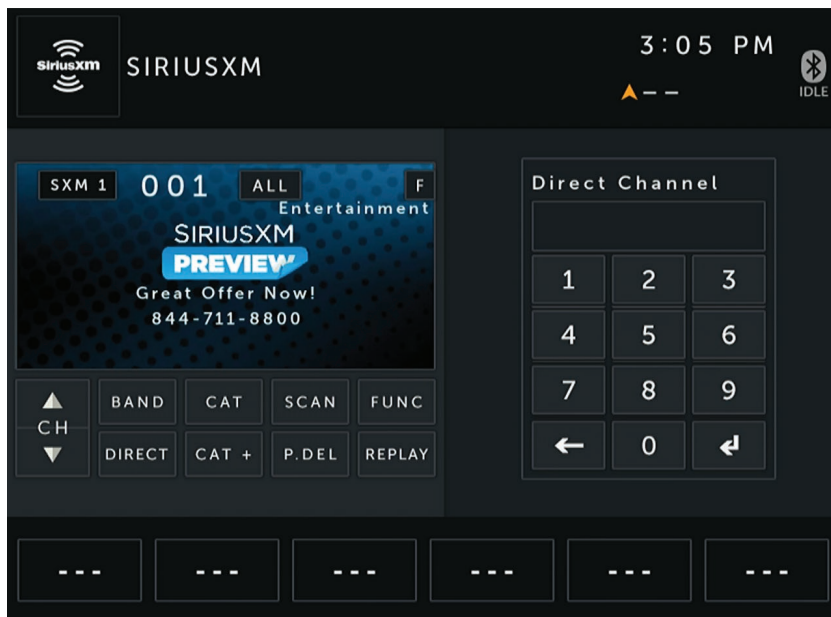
SiriusXM SIRIUSXM

3:05 PM
--

IDLE

SXM 1 001 ALL F
Entertainment
SIRIUSXM
PREVIEW
Great Offer Now!
844-711-8800

CH
BAND CAT SCAN FUNC
DIRECT CAT + P.DEL REPLAY

Direct Channel
1 2 3
4 5 6
7 8 9
← 0

--- --- --- --- --- ---